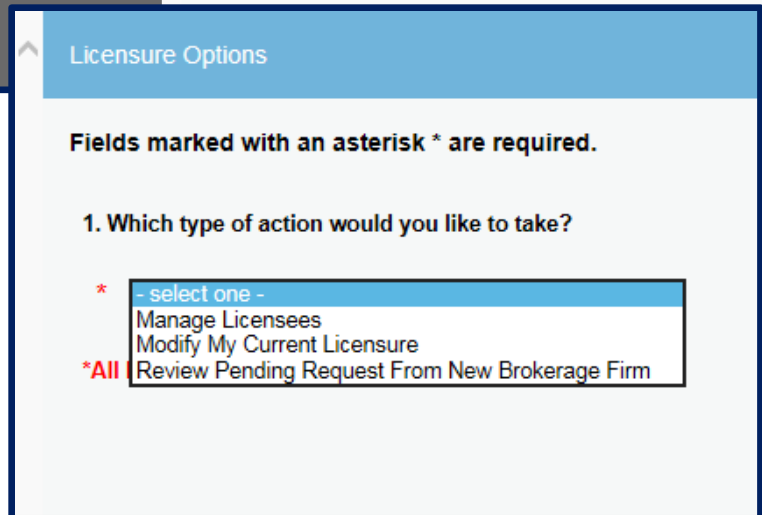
Licensure Options

Fields marked with an asterisk * are required.

1. Which type of action would you like to take?

*

- select one -
Manage Licensees
Modify My Current Licensure
Review Pending Request From New Brokerage Firm

*All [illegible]